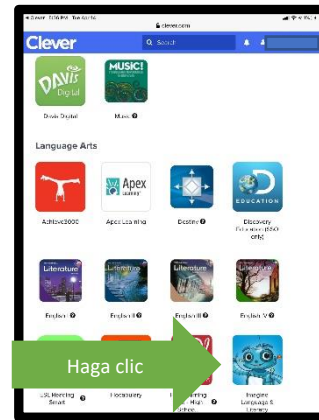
◂ Clever 5:36 PM Tue Jul 14

clever.com

Clever

Search

DAVIS Digital

MUSIC!

Davis Digital

Music

Language Arts

Achieve3000

Apex Learning

Apex Learning

Destiny

EDUCATION

Discovery Education (SSO only)

Literature

Literature

Literature

Literature

English I

English II

English III

English IV

Haga clic

ESL Reading Smart

Flocabulary

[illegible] High School

Imagine Language & Literacy